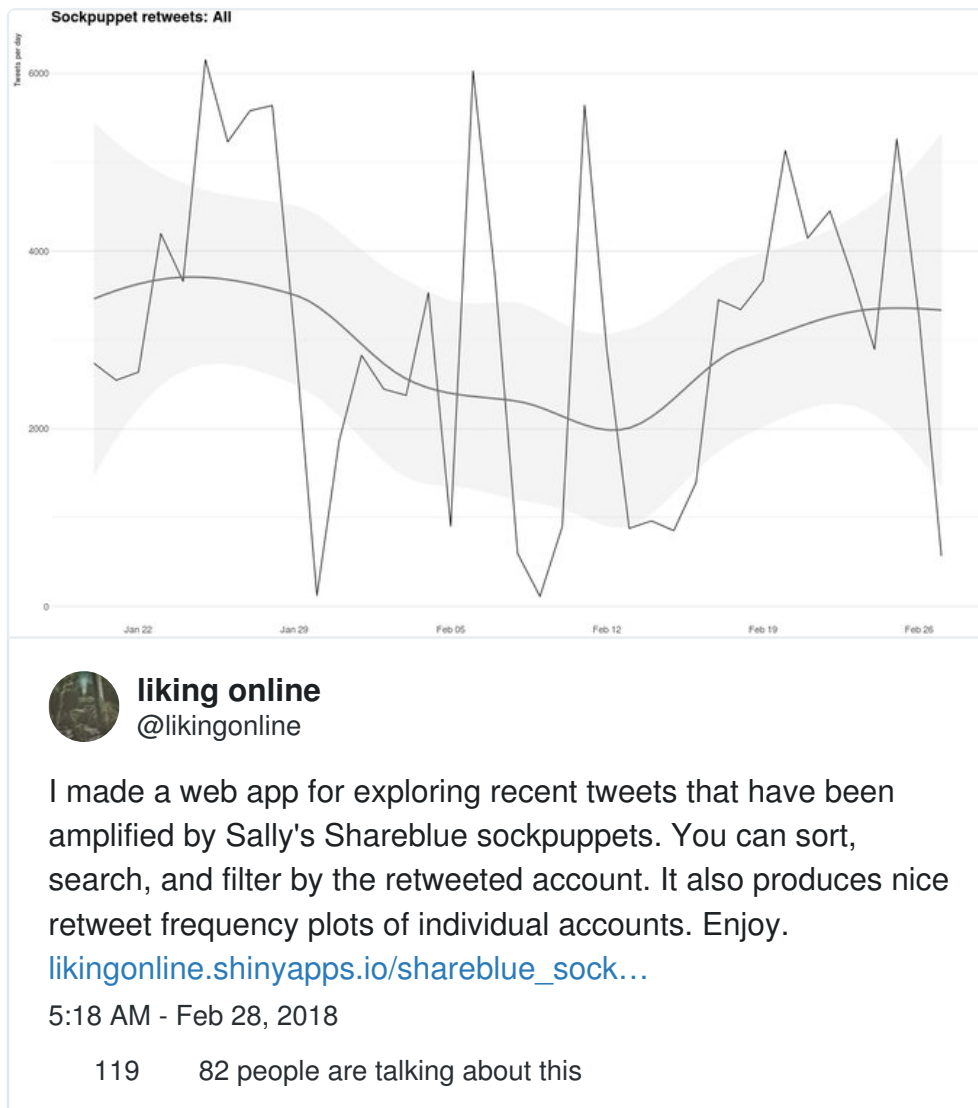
Sockpuppet retweets: All

Tweets per day

6000
4000
2000
0

Jan 22
Jan 29
Feb 05
Feb 12
Feb 19
Feb 26

liking online
@likingonline

I made a web app for exploring recent tweets that have been amplified by Sally's Shareblue sockpuppets. You can sort, search, and filter by the retweeted account. It also produces nice retweet frequency plots of individual accounts. Enjoy. likingonline.shinyapps.io/shareblue_sock…

5:18 AM - Feb 28, 2018

119 82 people are talking about this